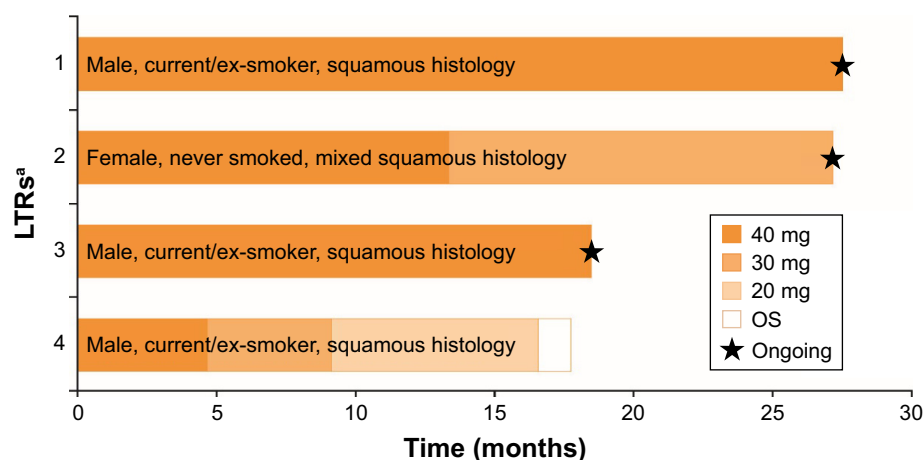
LTRs$^a$

1 Male, current/ex-smoker, squamous histology

2 Female, never smoked, mixed squamous histology

3 Male, current/ex-smoker, squamous histology

4 Male, current/ex-smoker, squamous histology

40 mg
30 mg
20 mg
OS
Ongoing

0 5 10 15 20 25 30

Time (months)